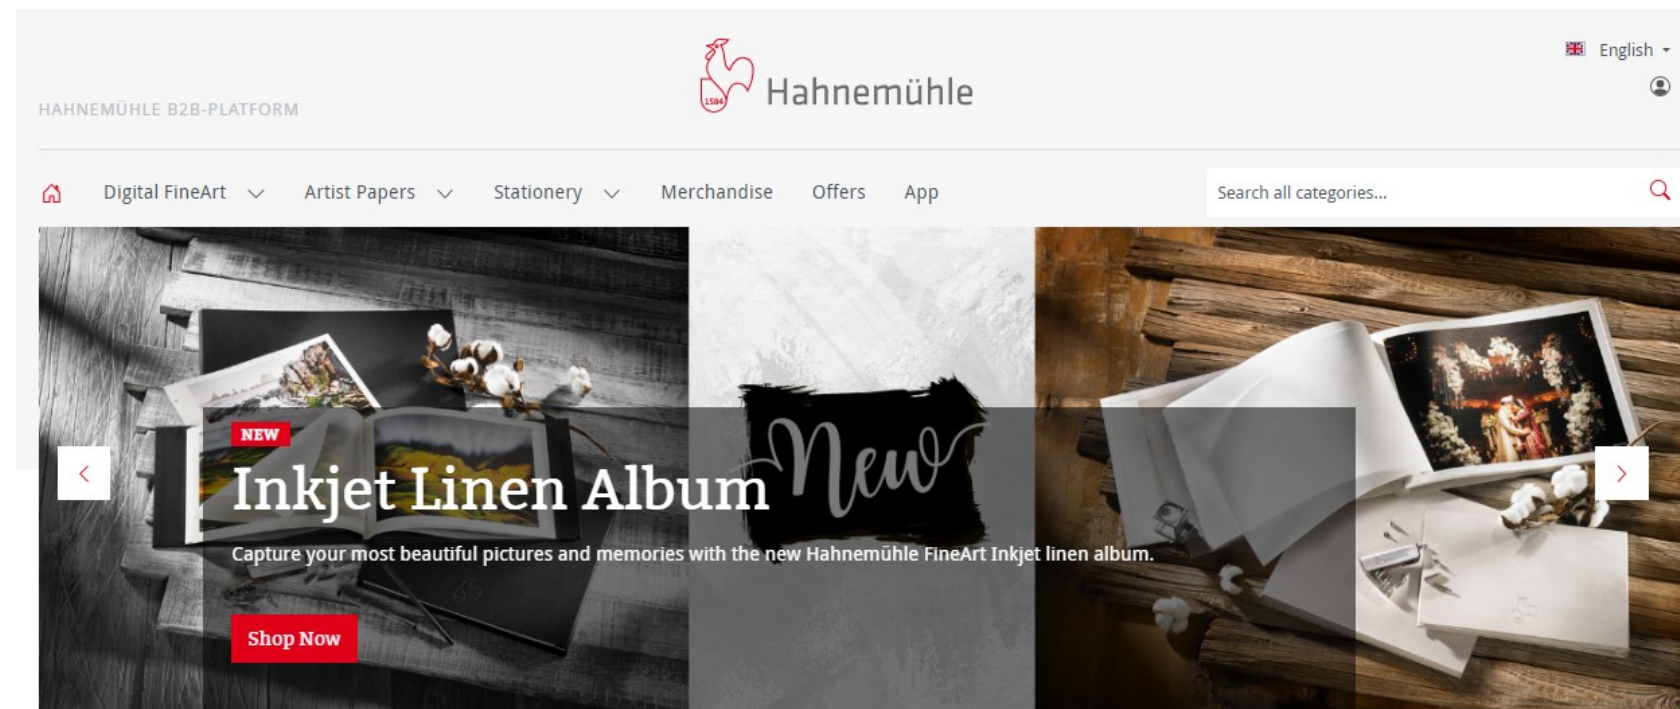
HAHNEMÜHLE B2B-PLATFORM

1584 Hahnemühle

English

Digital FineArt Artist Papers Stationery Merchandise Offers App

Search all categories...

NEW

Inkjet Linen Album

New

Capture your most beautiful pictures and memories with the new Hahnemühle FineArt Inkjet linen album.

Shop Now